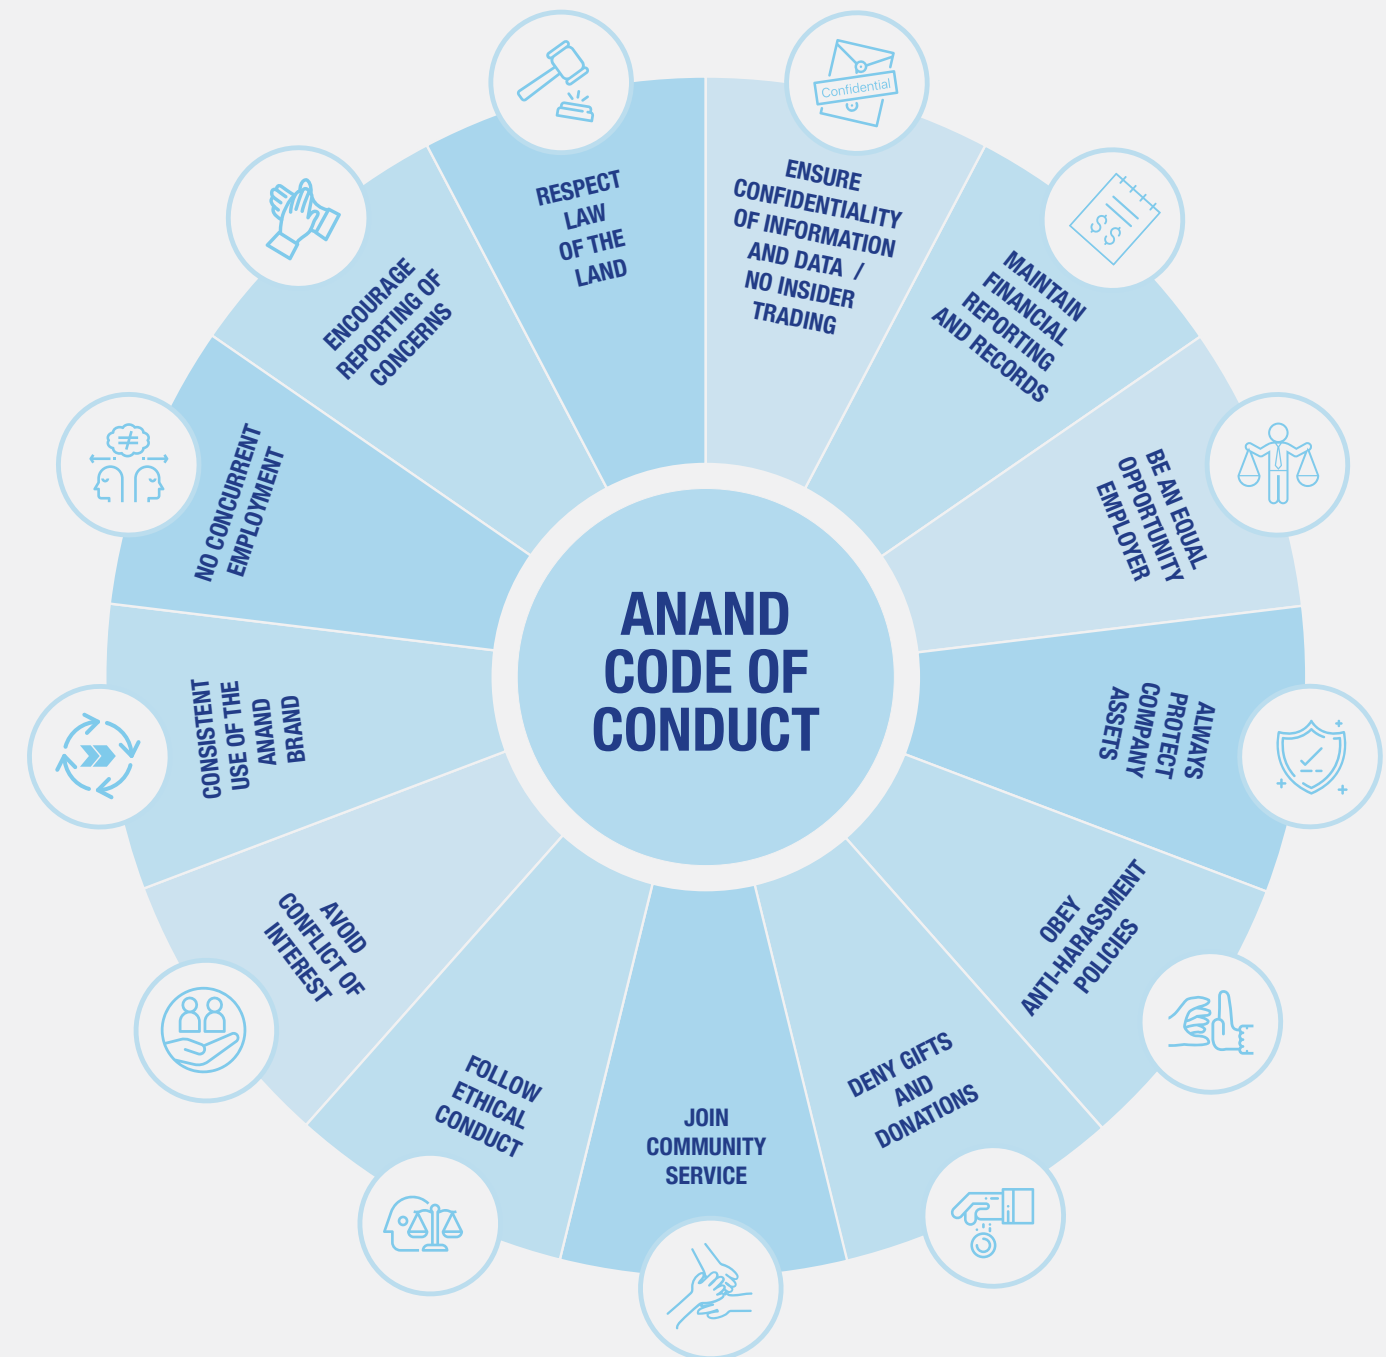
ANAND CODE OF CONDUCT

RESPECT LAW OF THE LAND

Confidential

ENSURE CONFIDENTIALITY OF INFORMATION AND DATA / NO INSIDER TRADING

MAINTAIN FINANCIAL REPORTING AND RECORDS

BE AN EQUAL OPPORTUNITY EMPLOYER

ALWAYS PROTECT COMPANY ASSETS

OBEY ANTI-HARASSMENT POLICIES

DENY GIFTS AND DONATIONS

JOIN COMMUNITY SERVICE

FOLLOW ETHICAL CONDUCT

AVOID CONFLICT OF INTEREST

CONSISTENT USE OF THE ANAND BRAND

NO CONCURRENT EMPLOYMENT

ENCOURAGE REPORTING OF CONCERNS